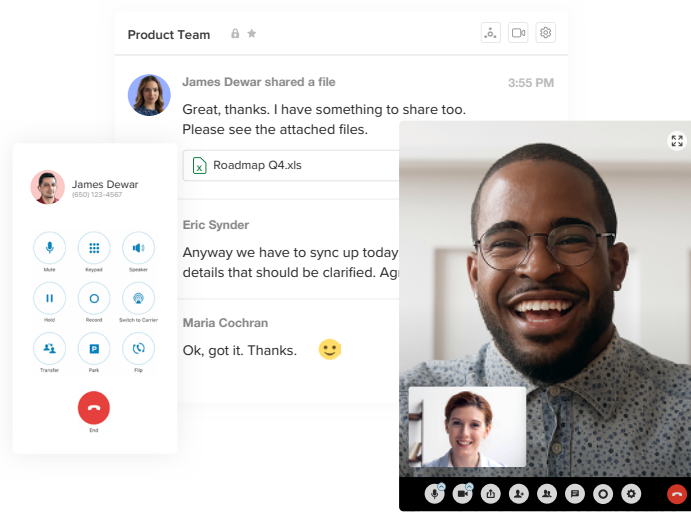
Product Team

James Dewar shared a file
3:55 PM
Great, thanks. I have something to share too.
Please see the attached files.

Roadmap Q4.xls

Eric Synder
Anyway we have to sync up today
details that should be clarified. Ag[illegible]

Maria Cochran
Ok, got it. Thanks.

James Dewar
(650) 123-4567

Mute
Keypad
Speaker
Hold
Record
Switch to Carrier
Transfer
Park
Flip
End